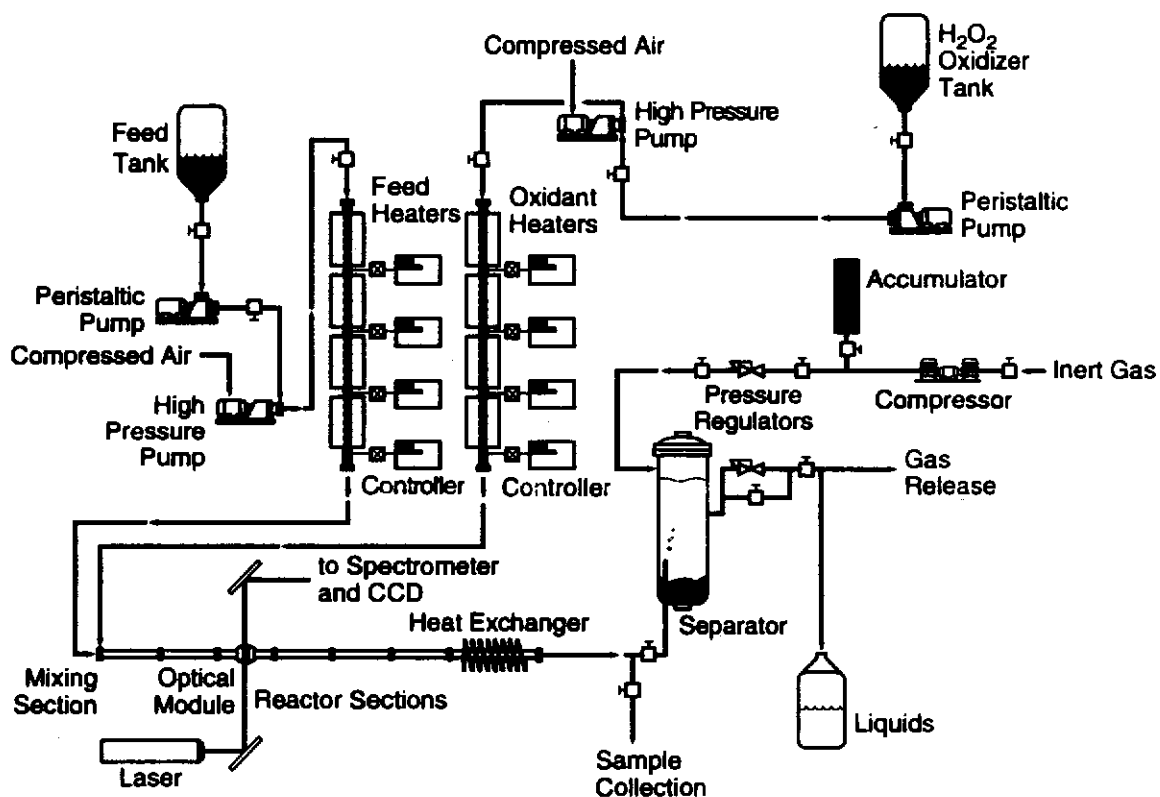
Compressed Air

$H_2O_2$ Oxidizer Tank

Feed Tank

High Pressure Pump

Feed Heaters

Oxidant Heaters

Peristaltic Pump

Peristaltic Pump

Accumulator

Compressed Air

Inert Gas

Pressure Regulators

Compressor

High Pressure Pump

Controller

Controller

Gas Release

to Spectrometer and CCD

Heat Exchanger

Separator

Mixing Section

Optical Module

Reactor Sections

Liquids

Laser

Sample Collection